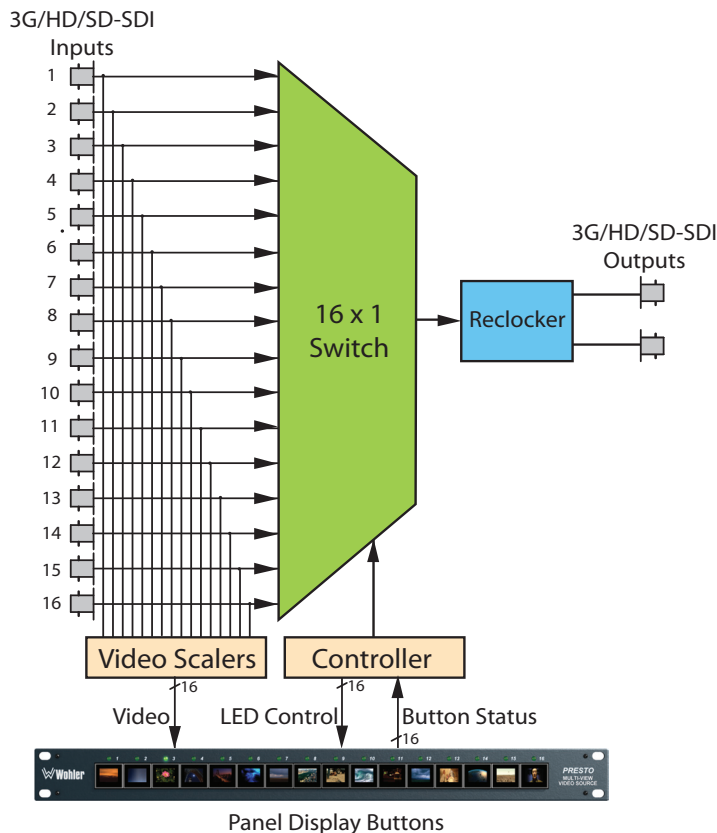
3G/HD/SD-SDI
Inputs

1
2
3
4
5
6
7
8
9
10
11
12
13
14
15
16

16 x 1
Switch

Reclocker

3G/HD/SD-SDI
Outputs

Video Scalers

Controller

16

16

Video

LED Control

Button Status

16

1 2 3 4 5 6 7 8 9 10 11 12 13 14 15 16

Wohler

PRESTO
MULTI-VIEW
VIDEO SOURCE

Panel Display Buttons